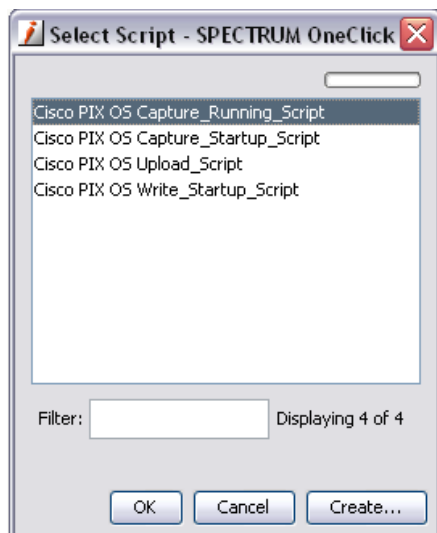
Select Script - SPECTRUM OneClick

Cisco PIX OS Capture_Running_Script
Cisco PIX OS Capture_Startup_Script
Cisco PIX OS Upload_Script
Cisco PIX OS Write_Startup_Script

Filter:
Displaying 4 of 4

OK
Cancel
Create...